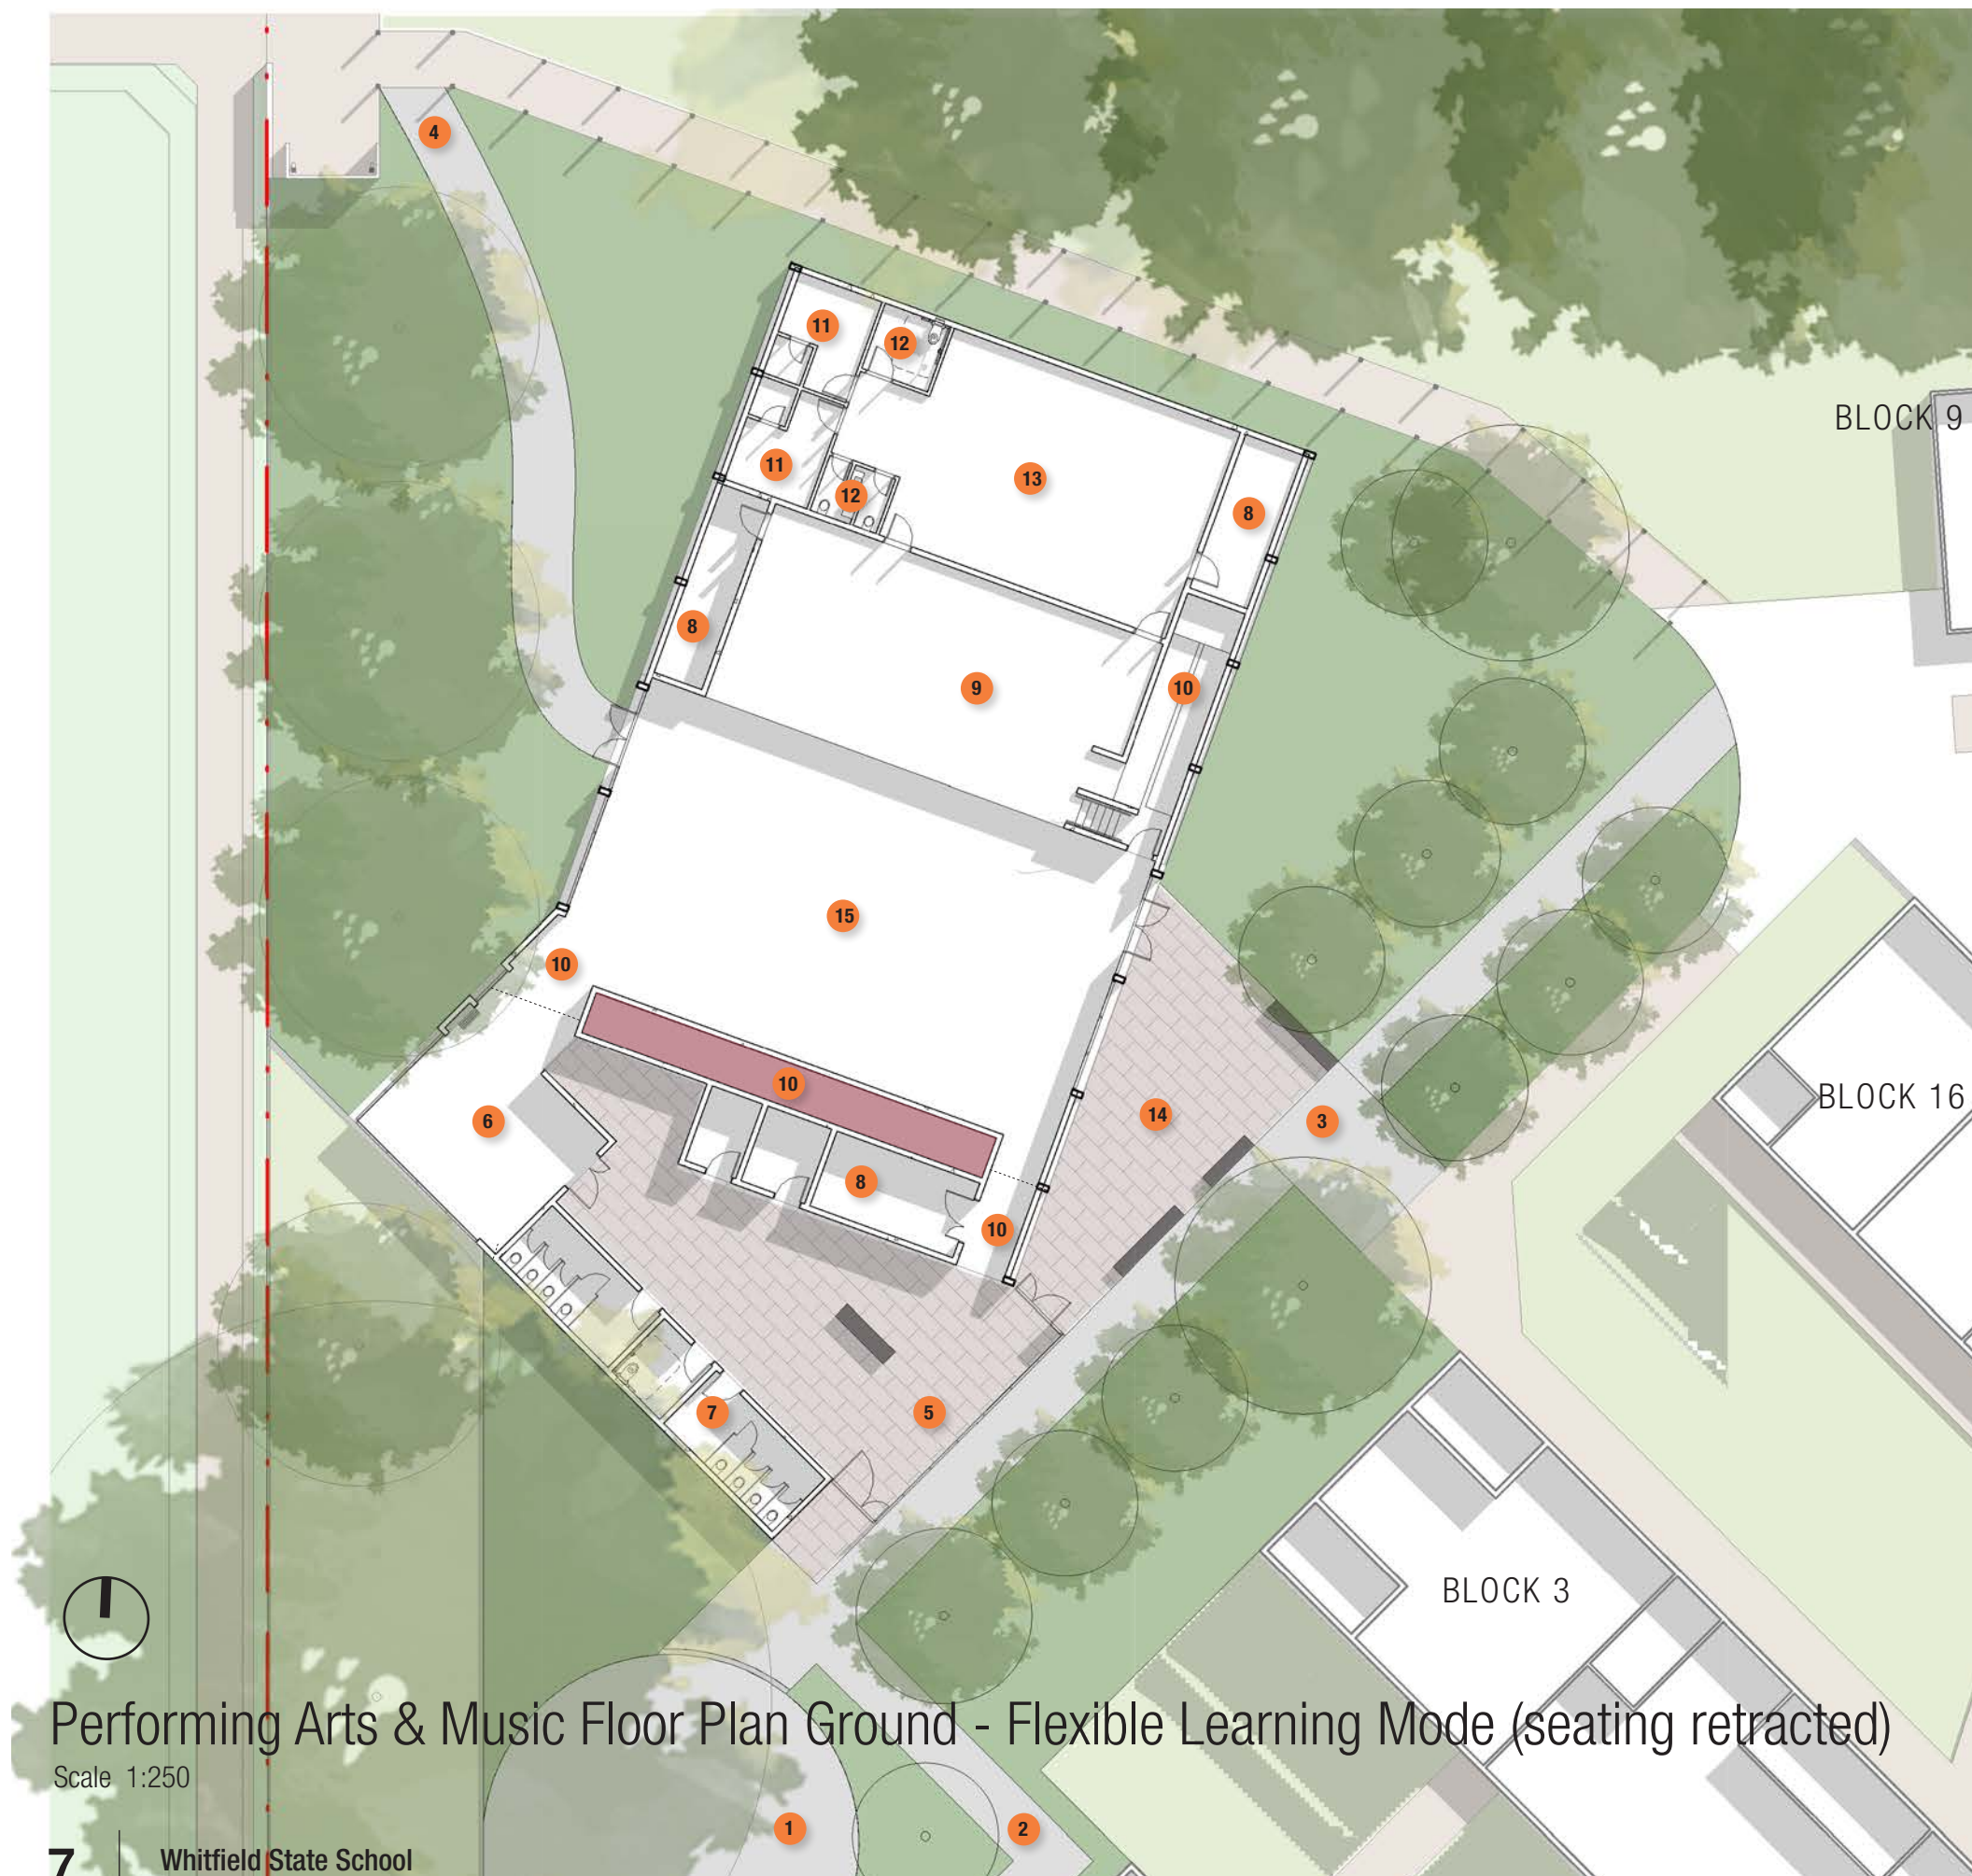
4

11

12

BLOCK 9

11

12

13

8

8

9

10

15

10

10

14

3

BLOCK 16

6

8

10

7

5

BLOCK 3

Performing Arts & Music Floor Plan Ground - Flexible Learning Mode (seating retracted)
Scale 1:250

1

2

7 Whitfield State School